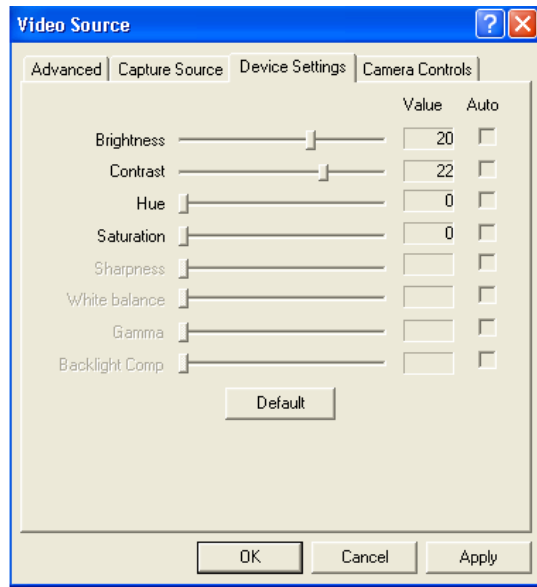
Video Source

?

Advanced | Capture Source | Device Settings | Camera Controls

Value Auto

Brightness 20

Contrast 22

Hue 0

Saturation 0

Sharpness

White balance

Gamma

Backlight Comp

Default

OK Cancel Apply